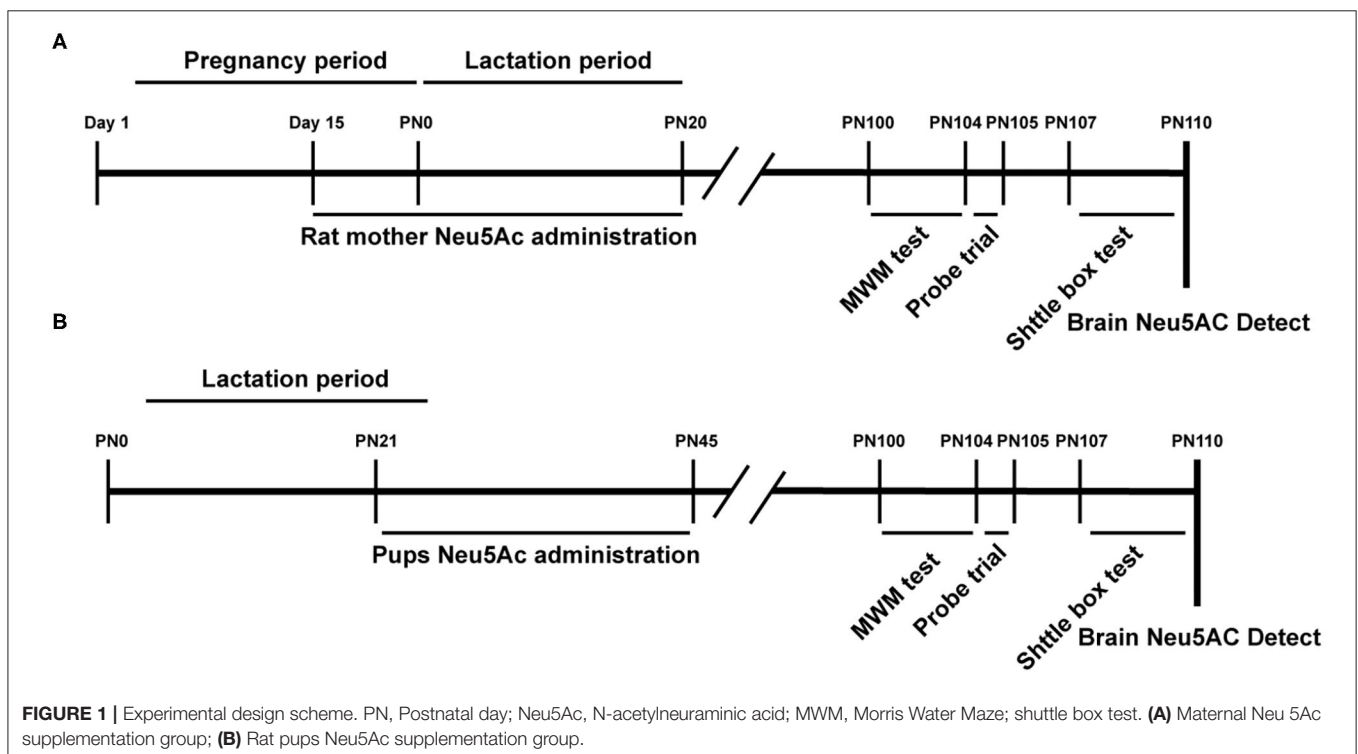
A

Pregnancy period

Lactation period

Day 1

Day 15

PN0

PN20

PN100

PN104

PN105

PN107

PN110

Rat mother Neu5Ac administration

MWM test

Probe trial

Shtle box test

Brain Neu5AC Detect

B

Lactation period

PN0

PN21

PN45

PN100

PN104

PN105

PN107

PN110

Pups Neu5Ac administration

MWM test

Probe trial

Shtle box test

Brain Neu5AC Detect

**FIGURE 1 |** Experimental design scheme. PN, Postnatal day; Neu5Ac, N-acetylneuraminic acid; MWM, Morris Water Maze; shuttle box test. **(A)** Maternal Neu 5Ac supplementation group; **(B)** Rat pups Neu5Ac supplementation group.